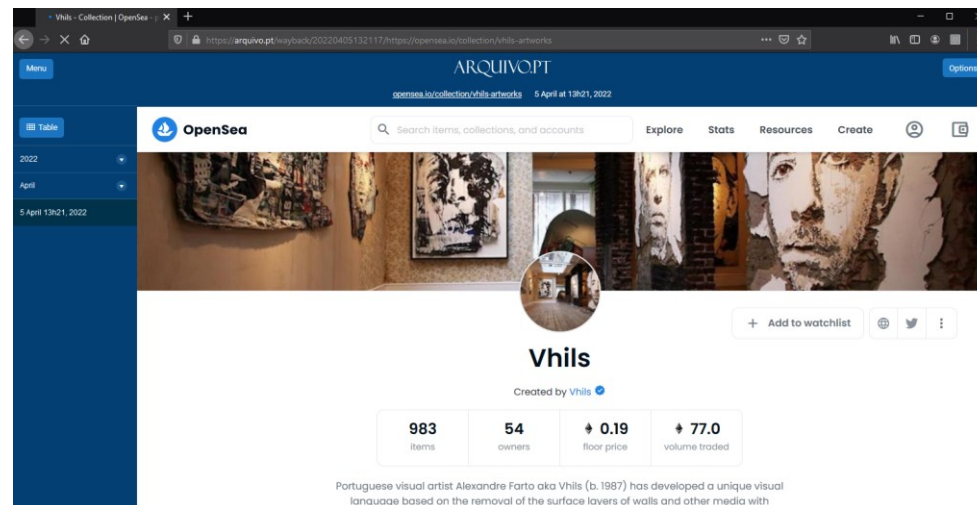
Vhils - Collection | OpenSea - ×

https://arquivo.pt/wayback/20220405132117/https://opensea.io/collection/vhils-artworks

Menu

ARQUIVO.PT

opensea.io/collection/vhils-artworks 5 April at 13h21, 2022

Options

Table

2022

April

5 April 13h21, 2022

OpenSea

Search items, collections, and accounts

Explore Stats Resources Create

+ Add to watchlist

Vhils

Created by Vhils

| 983 | 54 | 0.19 | 77.0 |
|---|---|---|---|
| items | owners | floor price | volume traded |

Portuguese visual artist Alexandre Farto aka Vhils (b. 1987) has developed a unique visual language based on the removal of the surface layers of walls and other media with